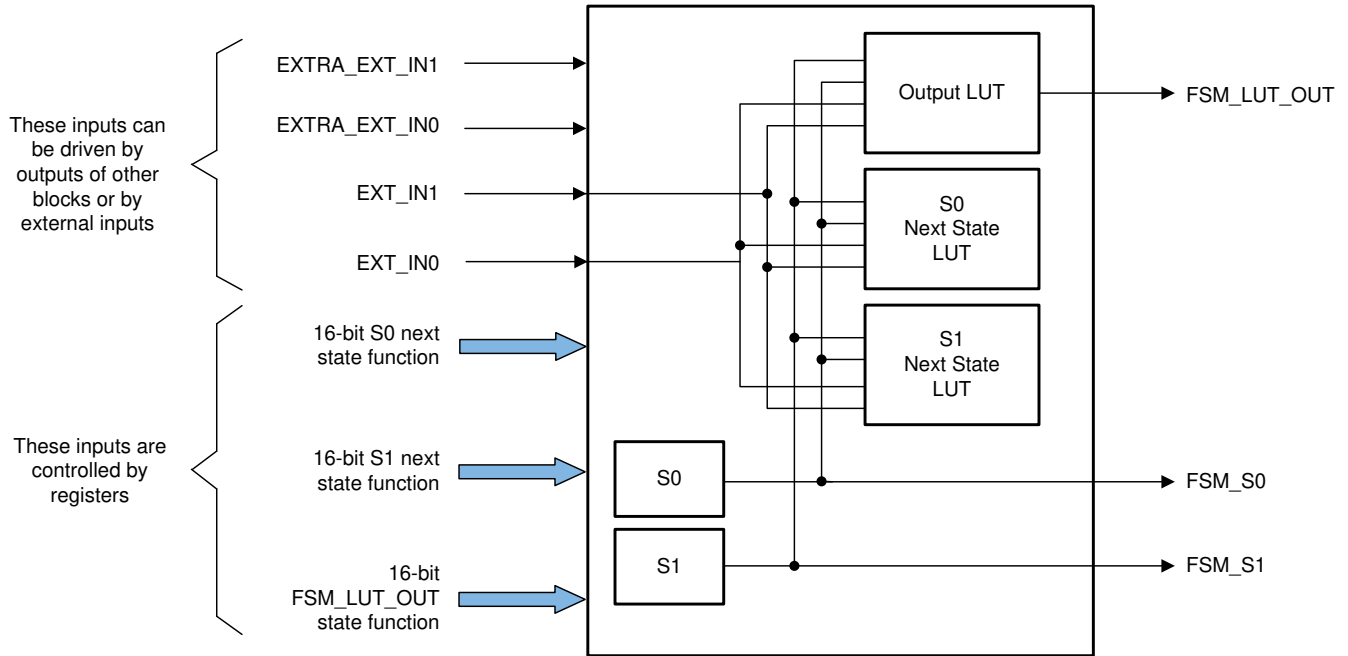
These inputs can be driven by outputs of other blocks or by external inputs

EXTRA_EXT_IN1

EXTRA_EXT_IN0

EXT_IN1

EXT_IN0

These inputs are controlled by registers

16-bit S0 next state function

16-bit S1 next state function

16-bit FSM_LUT_OUT state function

Output LUT

S0 Next State LUT

S1 Next State LUT

S0

S1

FSM_LUT_OUT

FSM_S0

FSM_S1